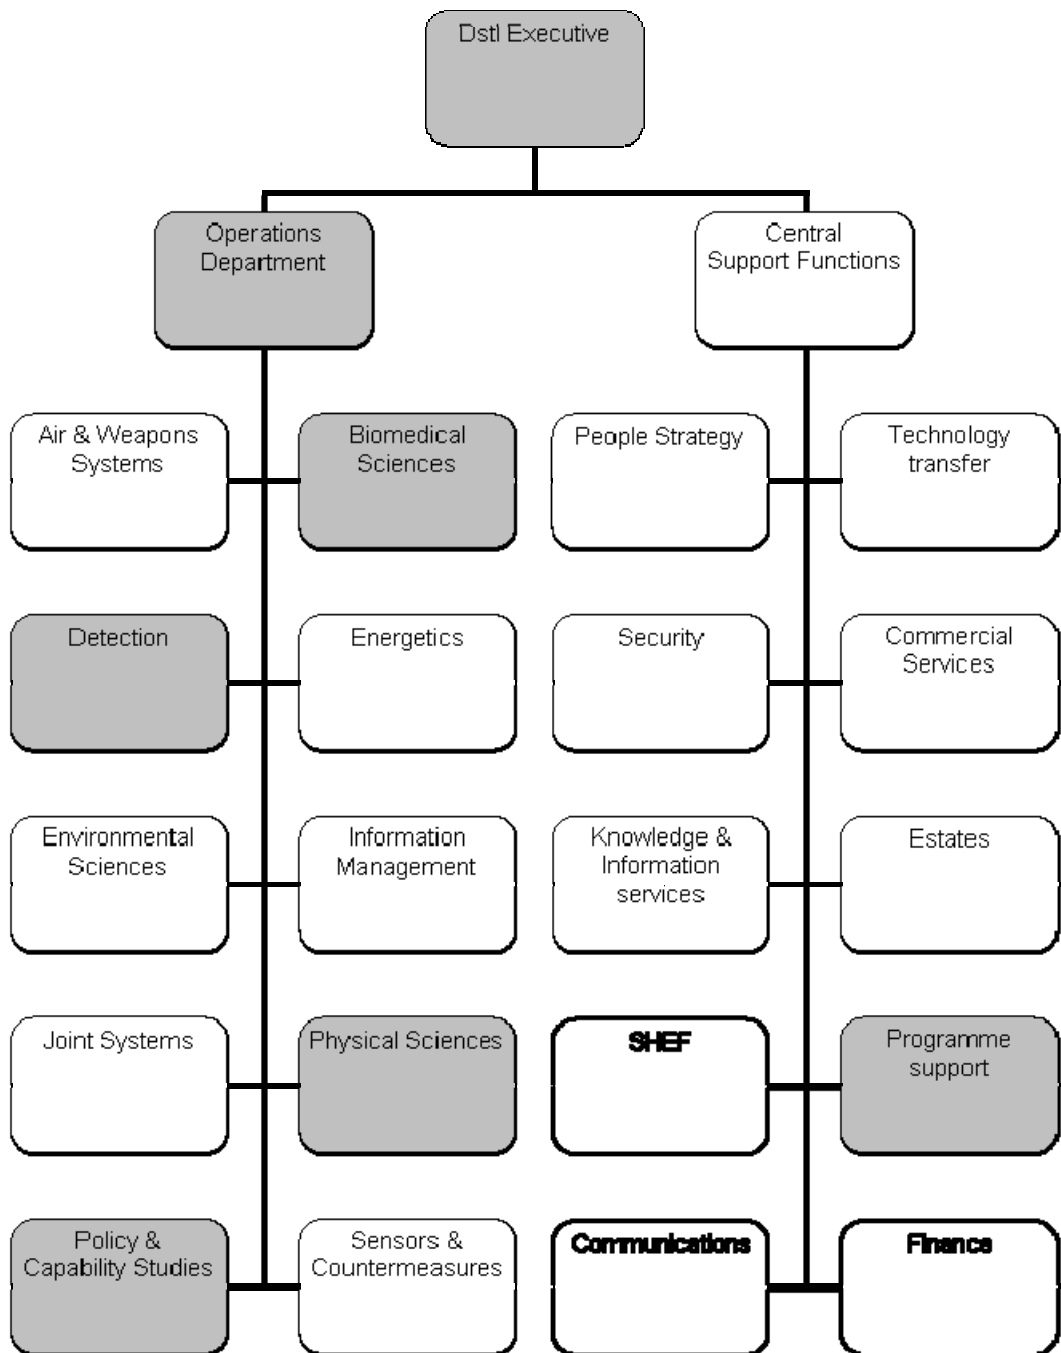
Dstl Executive

Operations Department

Central Support Functions

Air & Weapons Systems

Biomedical Sciences

People Strategy

Technology transfer

Detection

Energetics

Security

Commercial Services

Environmental Sciences

Information Management

Knowledge & Information services

Estates

Joint Systems

Physical Sciences

SHEF

Programme support

Policy & Capability Studies

Sensors & Countermeasures

Communications

Finance